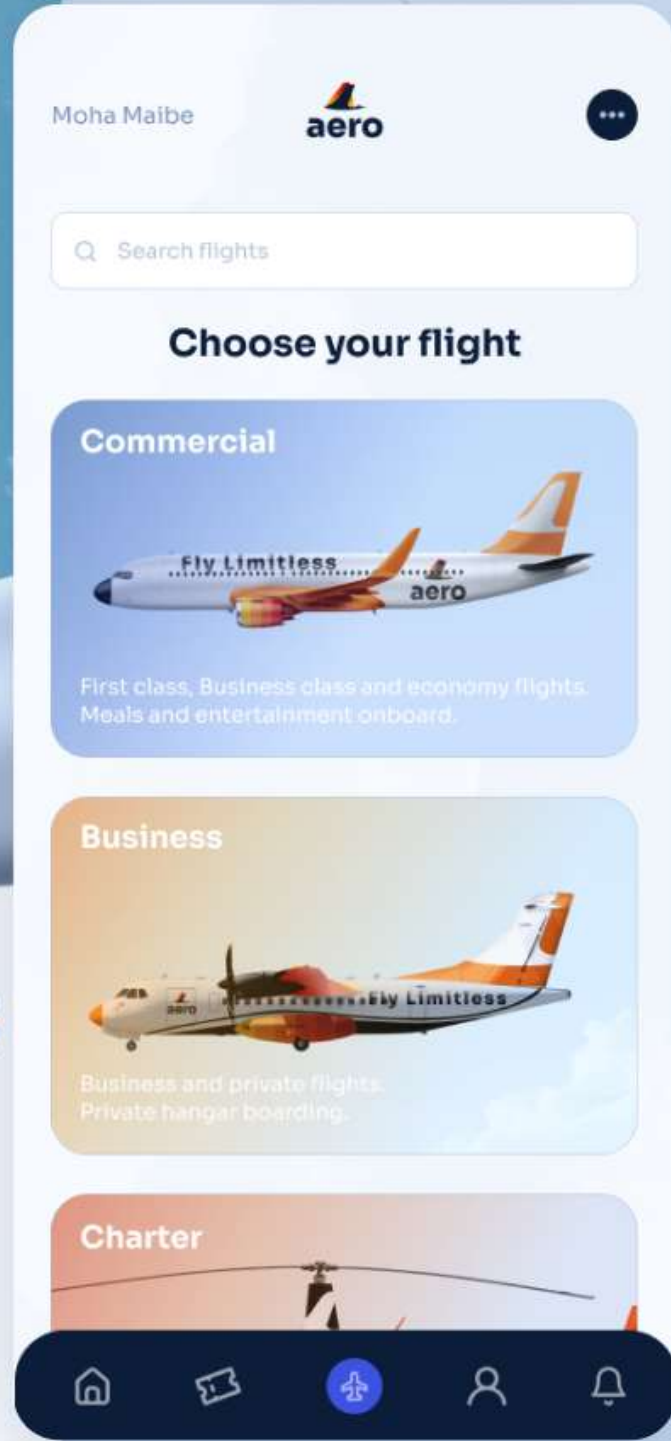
Moha Maibe

aero

Search flights

Choose your flight

Commercial

Fly Limitless

aero

First class, Business class and economy flights. Meals and entertainment onboard.

Business

aero

Fly Limitless

Business and private flights. Private hangar boarding.

Charter